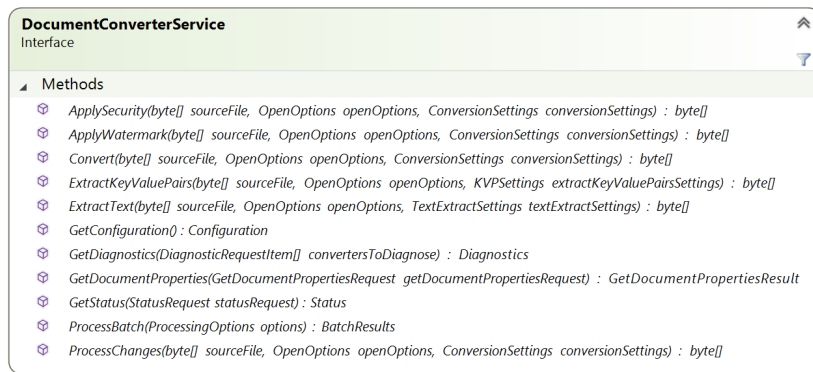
DocumentConverterService
Interface

Methods

ApplySecurity(byte[] sourceFile, OpenOptions openOptions, ConversionSettings conversionSettings) : byte[]
ApplyWatermark(byte[] sourceFile, OpenOptions openOptions, ConversionSettings conversionSettings) : byte[]
Convert(byte[] sourceFile, OpenOptions openOptions, ConversionSettings conversionSettings) : byte[]
ExtractKeyValuePairs(byte[] sourceFile, OpenOptions openOptions, KVPSettings extractKeyValuePairsSettings) : byte[]
ExtractText(byte[] sourceFile, OpenOptions openOptions, TextExtractSettings textExtractSettings) : byte[]
GetConfiguration() : Configuration
GetDiagnostics(DiagnosticRequestItem[] convertersToDiagnose) : Diagnostics
GetDocumentProperties(GetDocumentPropertiesRequest getDocumentPropertiesRequest) : GetDocumentPropertiesResult
GetStatus(StatusRequest statusRequest) : Status
ProcessBatch(ProcessingOptions options) : BatchResults
ProcessChanges(byte[] sourceFile, OpenOptions openOptions, ConversionSettings conversionSettings) : byte[]